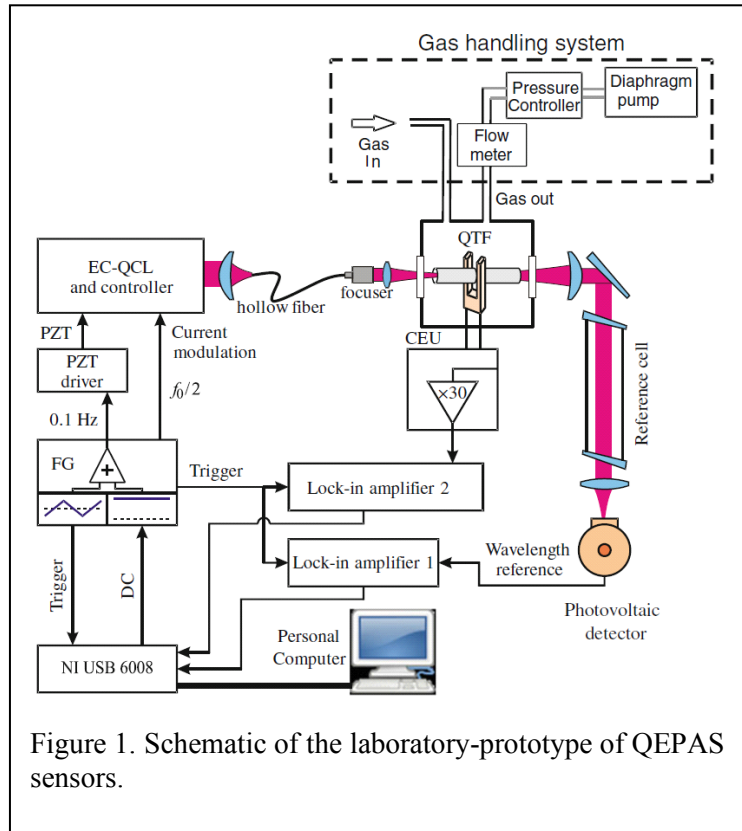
Gas handling system

Pressure Controller

Diaphragm pump

Gas In

Flow meter

Gas out

QTF

EC-QCL and controller

hollow fiber

focuser

CEU

×30

Reference cell

PZT

PZT driver

Current modulation

$f_0/2$

0.1 Hz

FG

+

Trigger

Lock-in amplifier 2

Lock-in amplifier 1

Wavelength reference

Trigger

DC

Photovoltaic detector

Personal Computer

NI USB 6008

Figure 1. Schematic of the laboratory-prototype of QEPAS sensors.